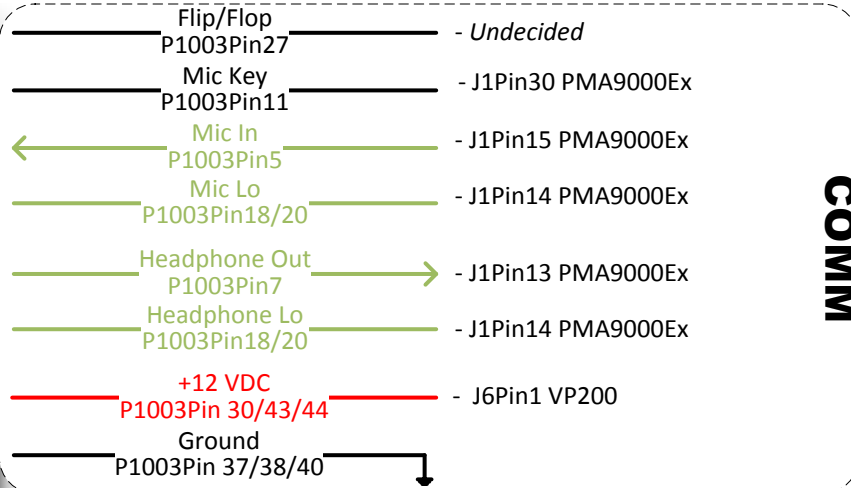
Flip/Flop
P1003Pin27
- *Undecided*

Mic Key
P1003Pin11
- J1Pin30 PMA9000Ex

Mic In
P1003Pin5
- J1Pin15 PMA9000Ex

Mic Lo
P1003Pin18/20
- J1Pin14 PMA9000Ex

Headphone Out
P1003Pin7
- J1Pin13 PMA9000Ex

Headphone Lo
P1003Pin18/20
- J1Pin14 PMA9000Ex

+12 VDC
P1003Pin 30/43/44
- J6Pin1 VP200

Ground
P1003Pin 37/38/40

COMM